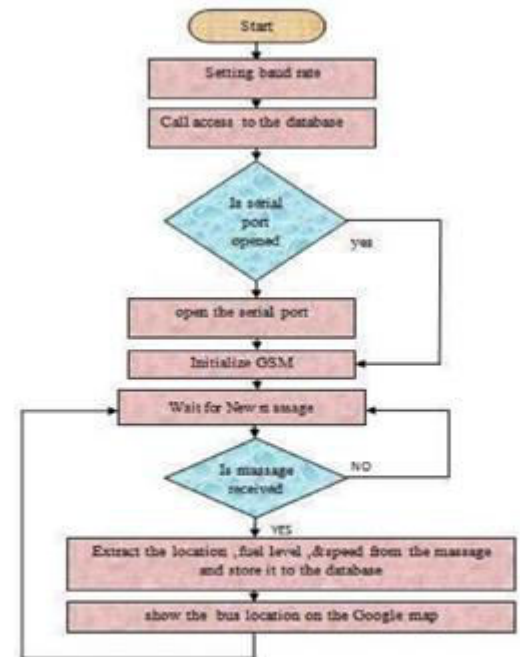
Start

Setting baud rate

Call access to the database

Is serial port opened

yes

open the serial port

Initialize GSM

Wait for New massage

Is massage received

NO

YES

Extract the location ,fuel level ,&speed from the massage and store it to the database

show the bus location on the Google map